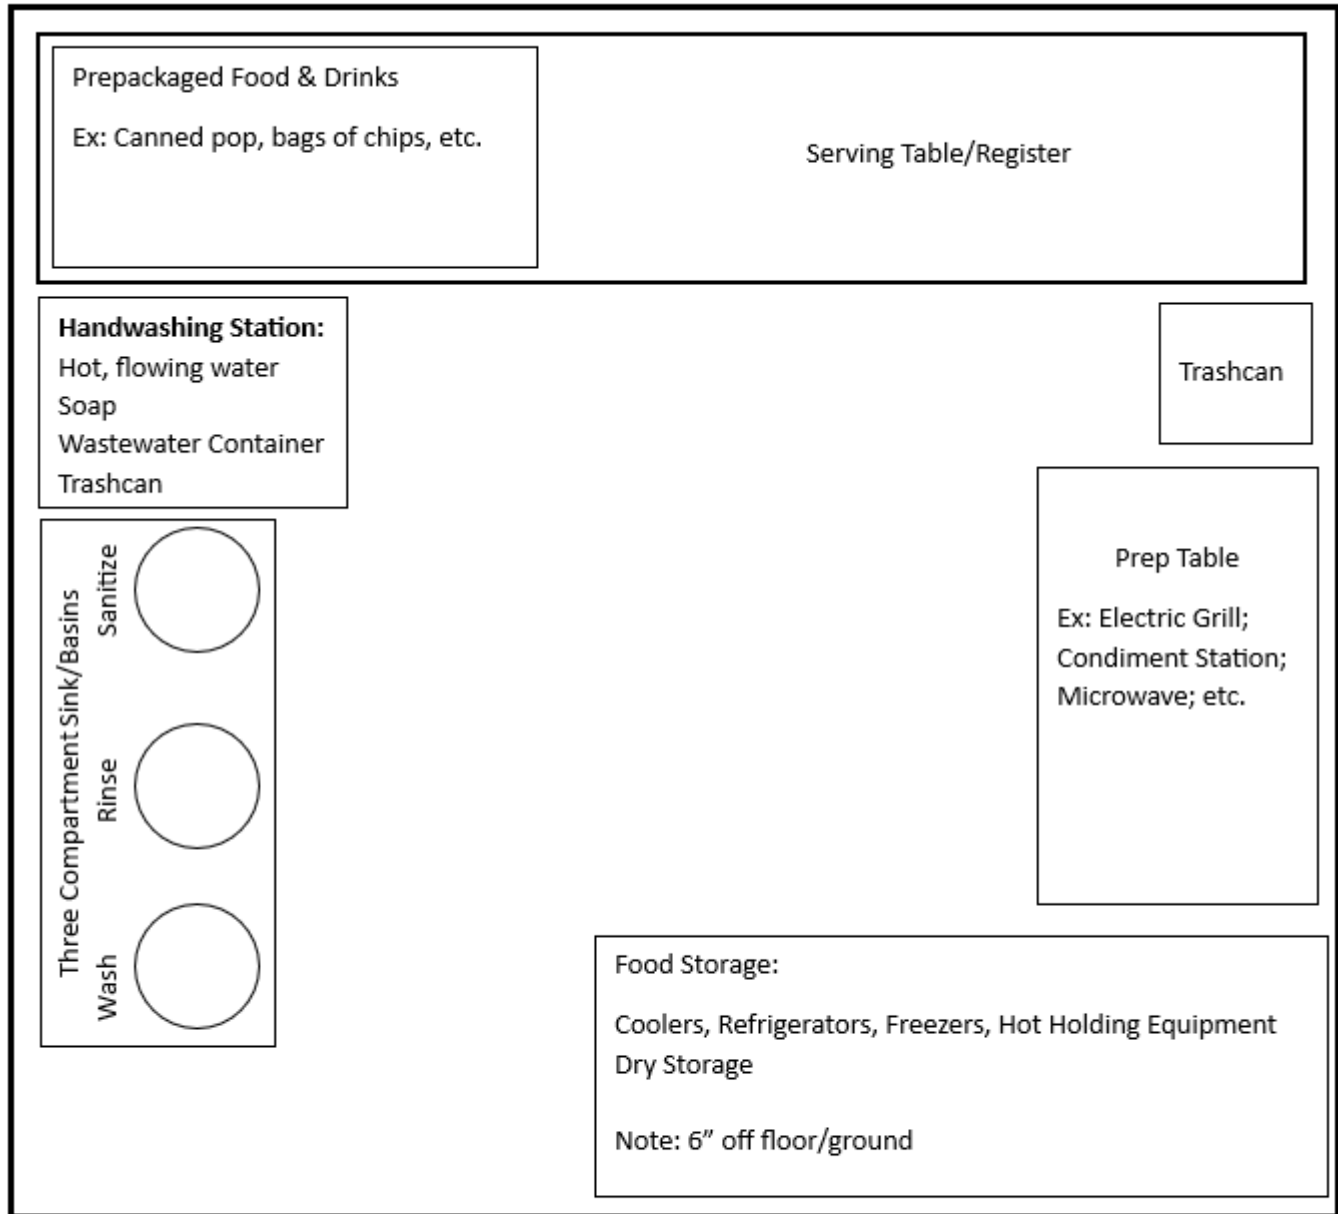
Prepackaged Food & Drinks

Ex: Canned pop, bags of chips, etc.

Serving Table/Register

Handwashing Station:
Hot, flowing water
Soap
Wastewater Container
Trashcan

Trashcan

Three Compartment Sink/Basins
Sanitize
Rinse
Wash

Prep Table

Ex: Electric Grill;
Condiment Station;
Microwave; etc.

Food Storage:

Coolers, Refrigerators, Freezers, Hot Holding Equipment
Dry Storage

Note: 6" off floor/ground